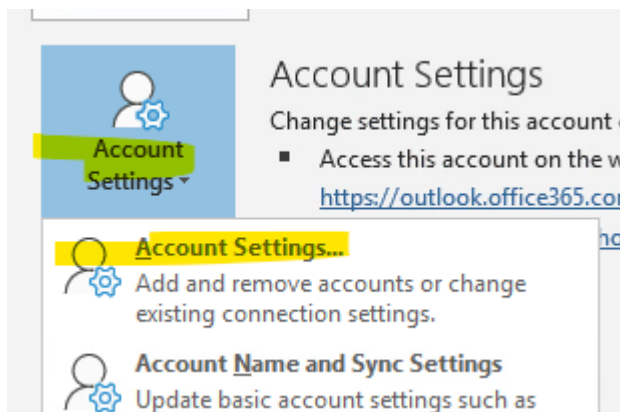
Account Settings

Account Settings

Change settings for this account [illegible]

Access this account on the w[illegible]

https://outlook.office365.co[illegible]

Account Settings...

Add and remove accounts or change existing connection settings.

Account Name and Sync Settings

Update basic account settings such as